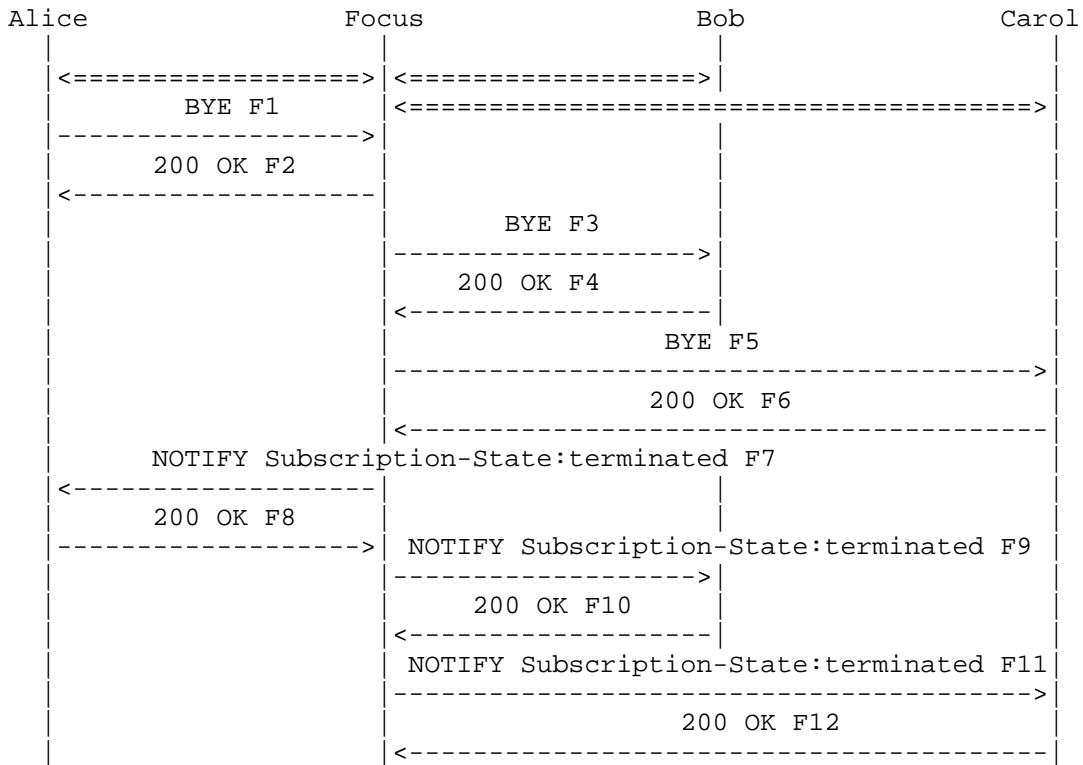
Alice Focus Bob Carol

BYE F1

200 OK F2

BYE F3

200 OK F4

BYE F5

200 OK F6

NOTIFY Subscription-State:terminated F7

200 OK F8

NOTIFY Subscription-State:terminated F9

200 OK F10

NOTIFY Subscription-State:terminated F11

200 OK F12